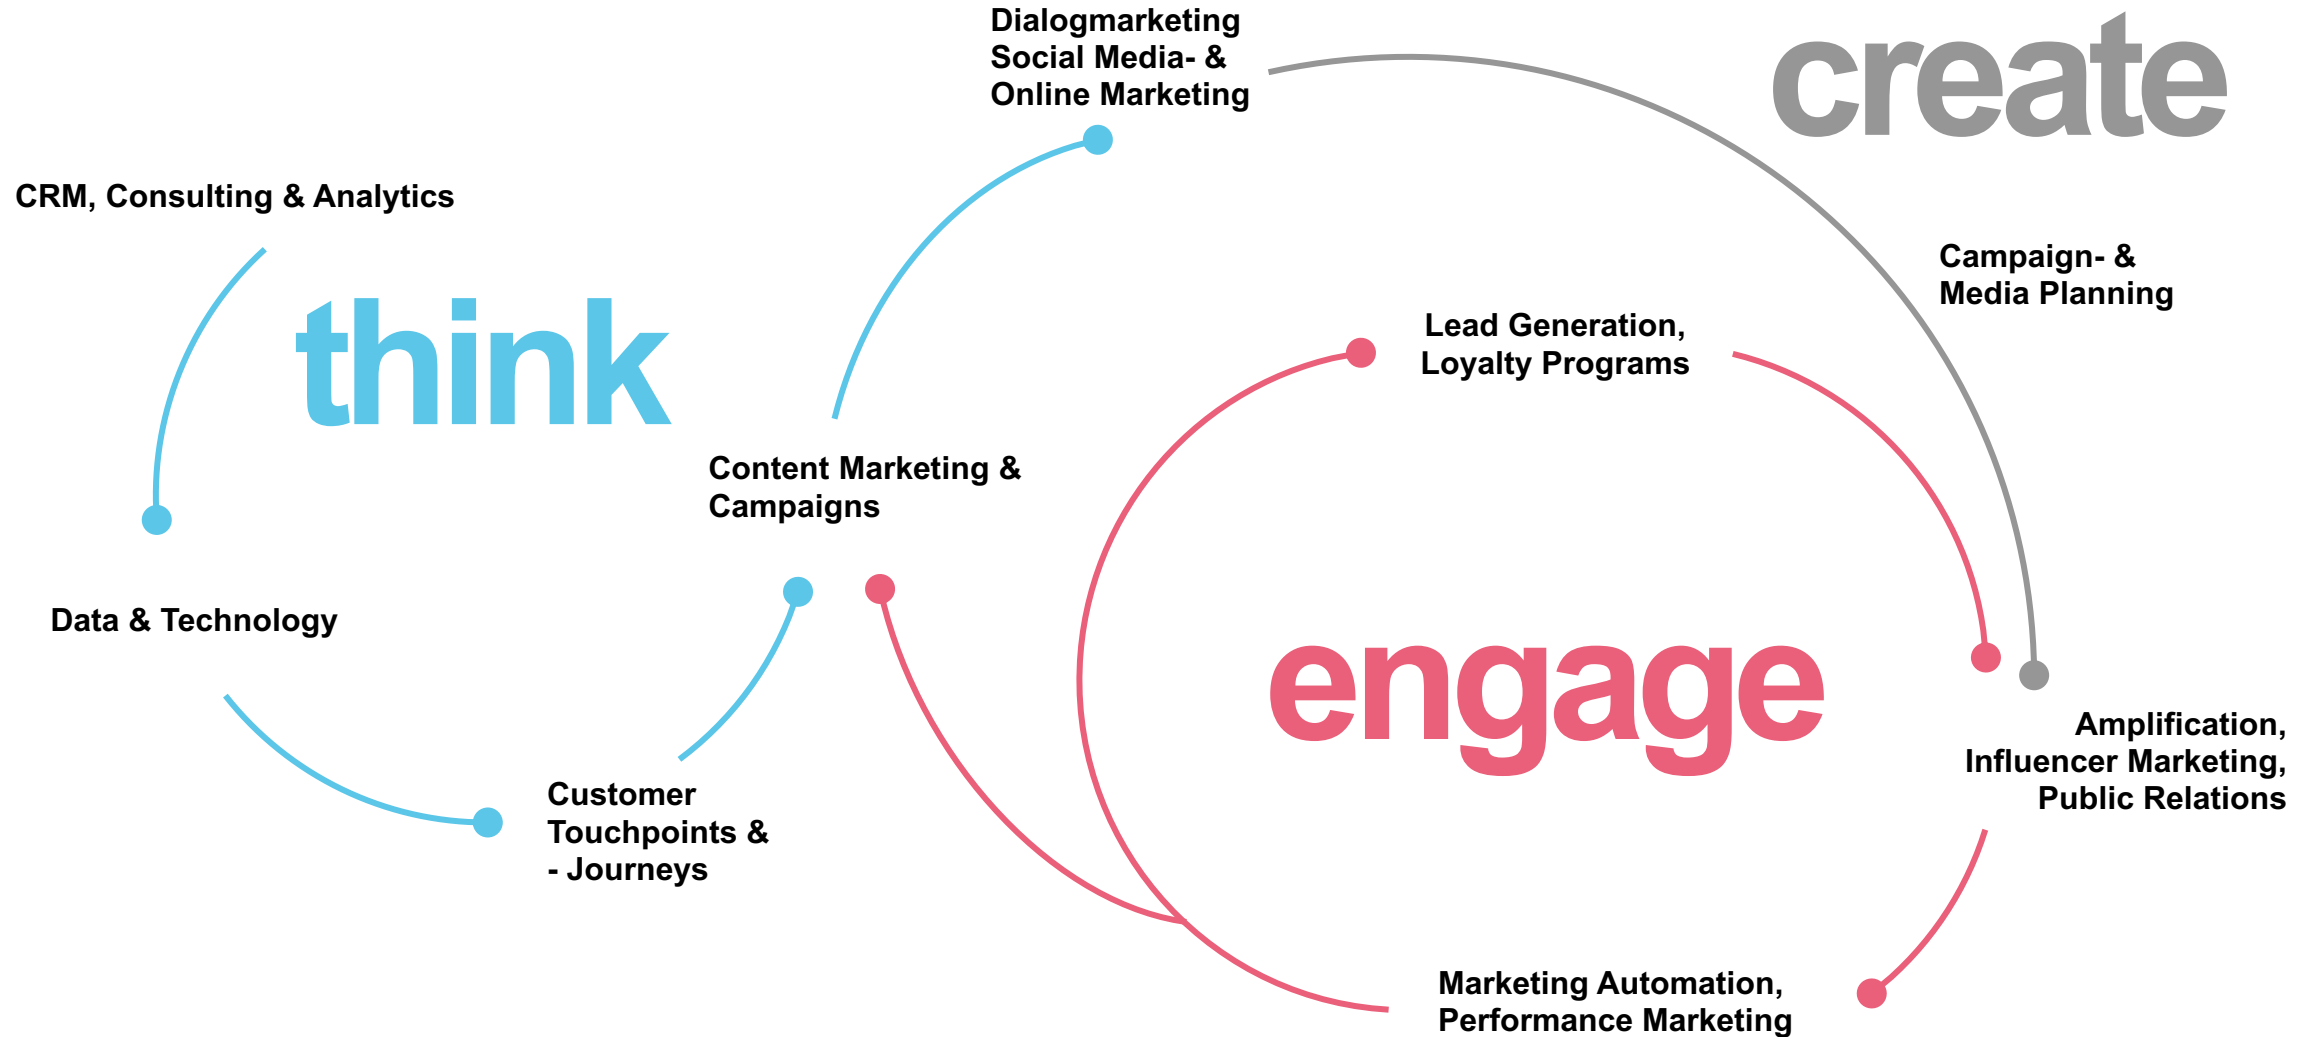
Dialogmarketing
Social Media- &
Online Marketing

create

CRM, Consulting & Analytics

think

Campaign- &
Media Planning

Lead Generation,
Loyalty Programs

Content Marketing &
Campaigns

Data & Technology

engage

Amplification,
Influencer Marketing,
Public Relations

Customer
Touchpoints &
- Journeys

Marketing Automation,
Performance Marketing